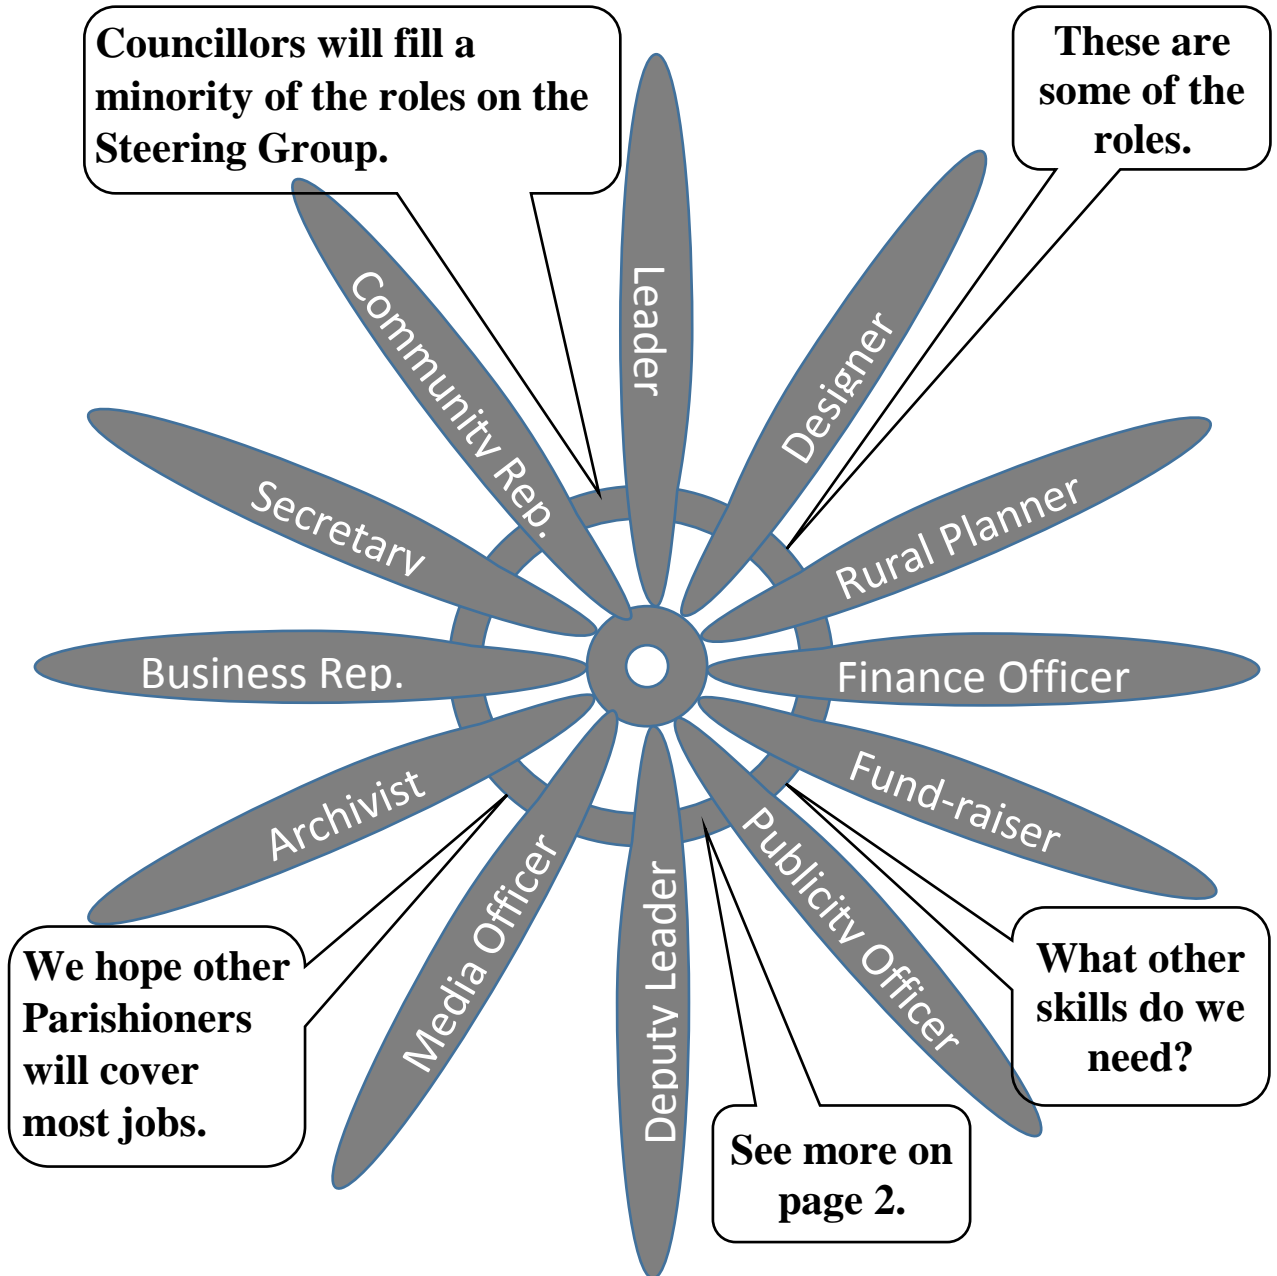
Councillors will fill a minority of the roles on the Steering Group.

These are some of the roles.

Leader

Designer

Rural Planner

Finance Officer

Fund-raiser

Publicity Officer

Deputy Leader

Media Officer

Archivist

Business Rep.

Secretary

Community Rep.

What other skills do we need?

See more on page 2.

We hope other Parishioners will cover most jobs.